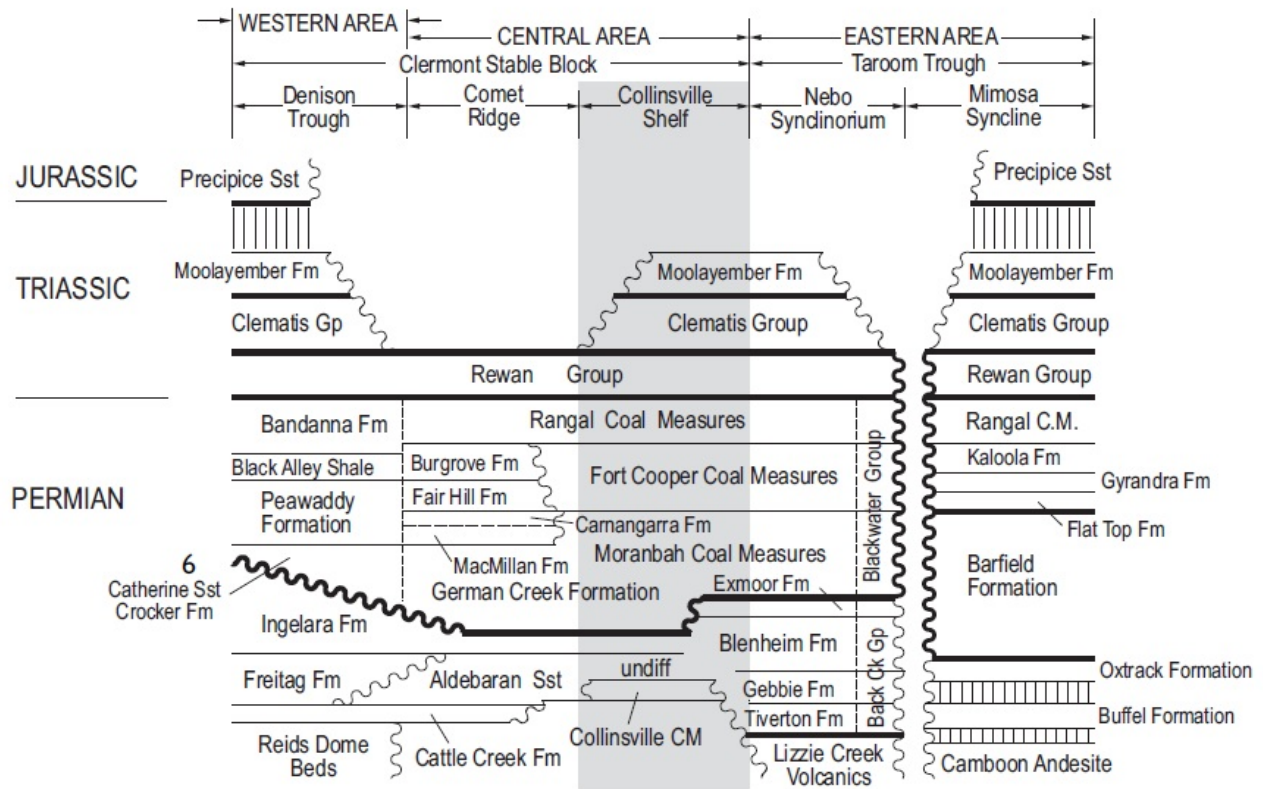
WESTERN AREA
CENTRAL AREA
EASTERN AREA
Clermont Stable Block
Taroom Trough
Denison Trough
Comet Ridge
Collinsville Shelf
Nebo Syndinorium
Mimosa Syncline

JURASSIC
Precipice Sst
Precipice Sst

TRIASSIC
Moolayember Fm
Moolayember Fm
Moolayember Fm
Clematis Gp
Clematis Group
Clematis Group
Rewan Group
Rewan Group

PERMIAN
Bandanna Fm
Rangal Coal Measures
Rangal C.M.
Black Alley Shale
Burgrove Fm
Fort Cooper Coal Measures
Kaloola Fm
Gyrandra Fm
Peawaddy Formation
Fair Hill Fm
Carnangarra Fm
Flat Top Fm
Blackwater Group
MacMillan Fm
Moranbah Coal Measures
6
Catherine Sst
Crocker Fm
German Creek Formation
Exmoor Fm
Barfield Formation
Ingelara Fm
Blenheim Fm
Back Ck Gp
Freitag Fm
Aldebaran Sst
undiff
Oxtrack Formation
Gebbie Fm
Tiverton Fm
Buffel Formation
Collinsville CM
Reids Dome Beds
Cattle Creek Fm
Lizzie Creek Volcanics
Camboon Andesite